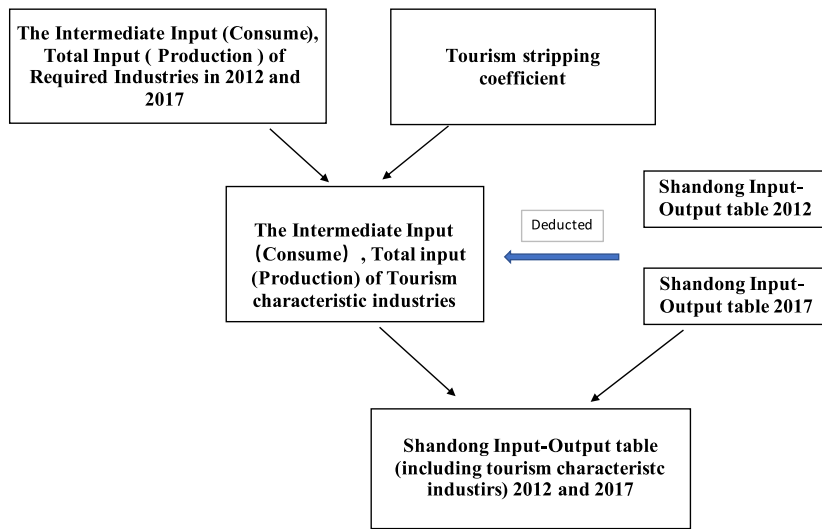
The Intermediate Input (Consume), Total Input ( Production ) of Required Industries in 2012 and 2017

Tourism stripping coefficient

The Intermediate Input（Consume）, Total input (Production) of Tourism characteristic industries

Deducted

Shandong Input-Output table 2012

Shandong Input-Output table 2017

Shandong Input-Output table (including tourism characteristc industirs) 2012 and 2017